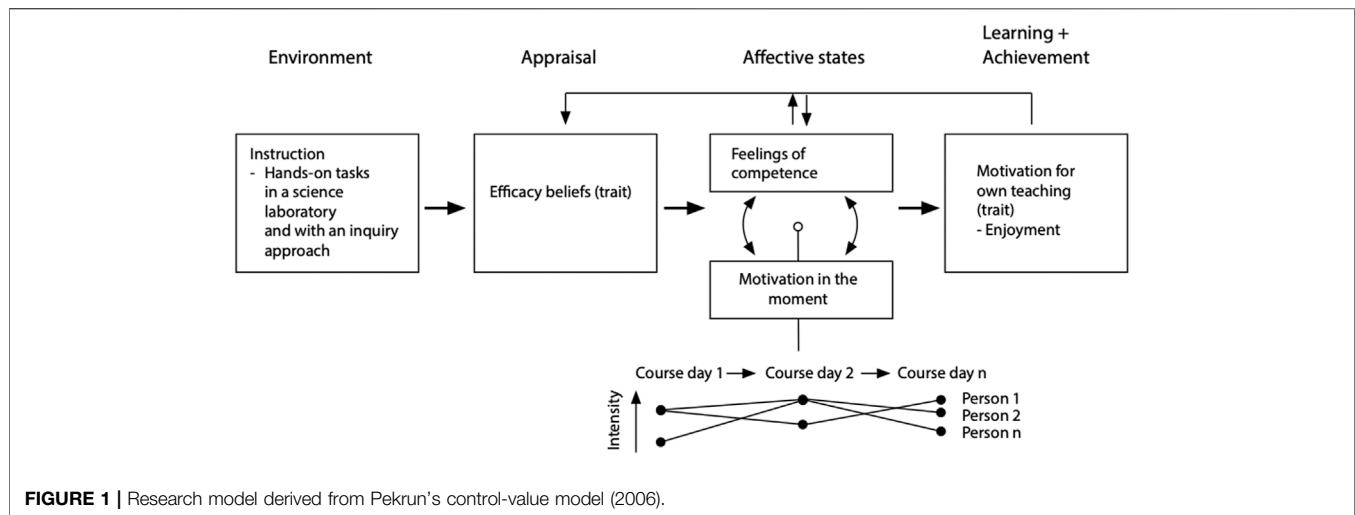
Environment

Appraisal

Affective states

Learning + Achievement

Instruction
- Hands-on tasks in a science laboratory and with an inquiry approach

Efficacy beliefs (trait)

Feelings of competence

Motivation in the moment

Motivation for own teaching (trait)
- Enjoyment

Course day 1 → Course day 2 → Course day n

Intensity

Person 1
Person 2
Person n

**FIGURE 1 |** Research model derived from Pekrun's control-value model (2006).